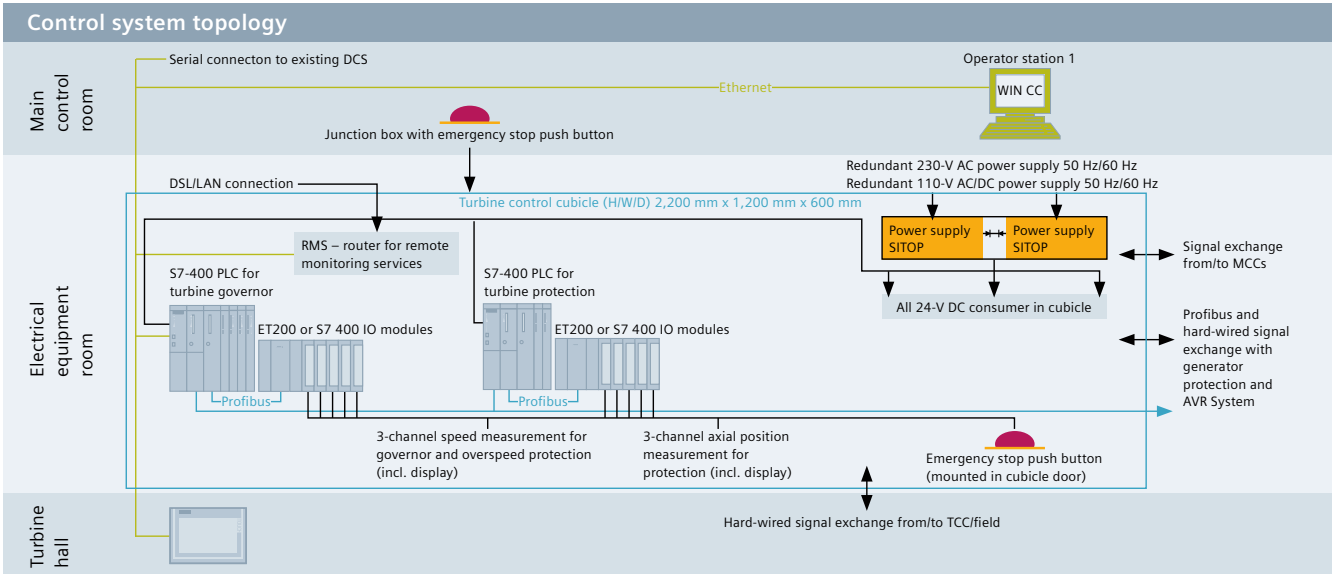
Control system topology

Main control room

Serial connecton to existing DCS

Ethernet

Operator station 1

WIN CC

Junction box with emergency stop push button

Electrical equipment room

Redundant 230-V AC power supply 50 Hz/60 Hz
Redundant 110-V AC/DC power supply 50 Hz/60 Hz

DSL/LAN connection

Turbine control cubicle (H/W/D) 2,200 mm x 1,200 mm x 600 mm

RMS – router for remote monitoring services

Power supply SITOP

Power supply SITOP

Signal exchange from/to MCCs

S7-400 PLC for turbine governor

S7-400 PLC for turbine protection

All 24-V DC consumer in cubicle

ET200 or S7 400 IO modules

ET200 or S7 400 IO modules

Profibus and hard-wired signal exchange with generator protection and AVR System

Profibus

Profibus

3-channel speed measurement for governor and overspeed protection (incl. display)

3-channel axial position measurement for protection (incl. display)

Emergency stop push button (mounted in cubicle door)

Turbine hall

Hard-wired signal exchange from/to TCC/field